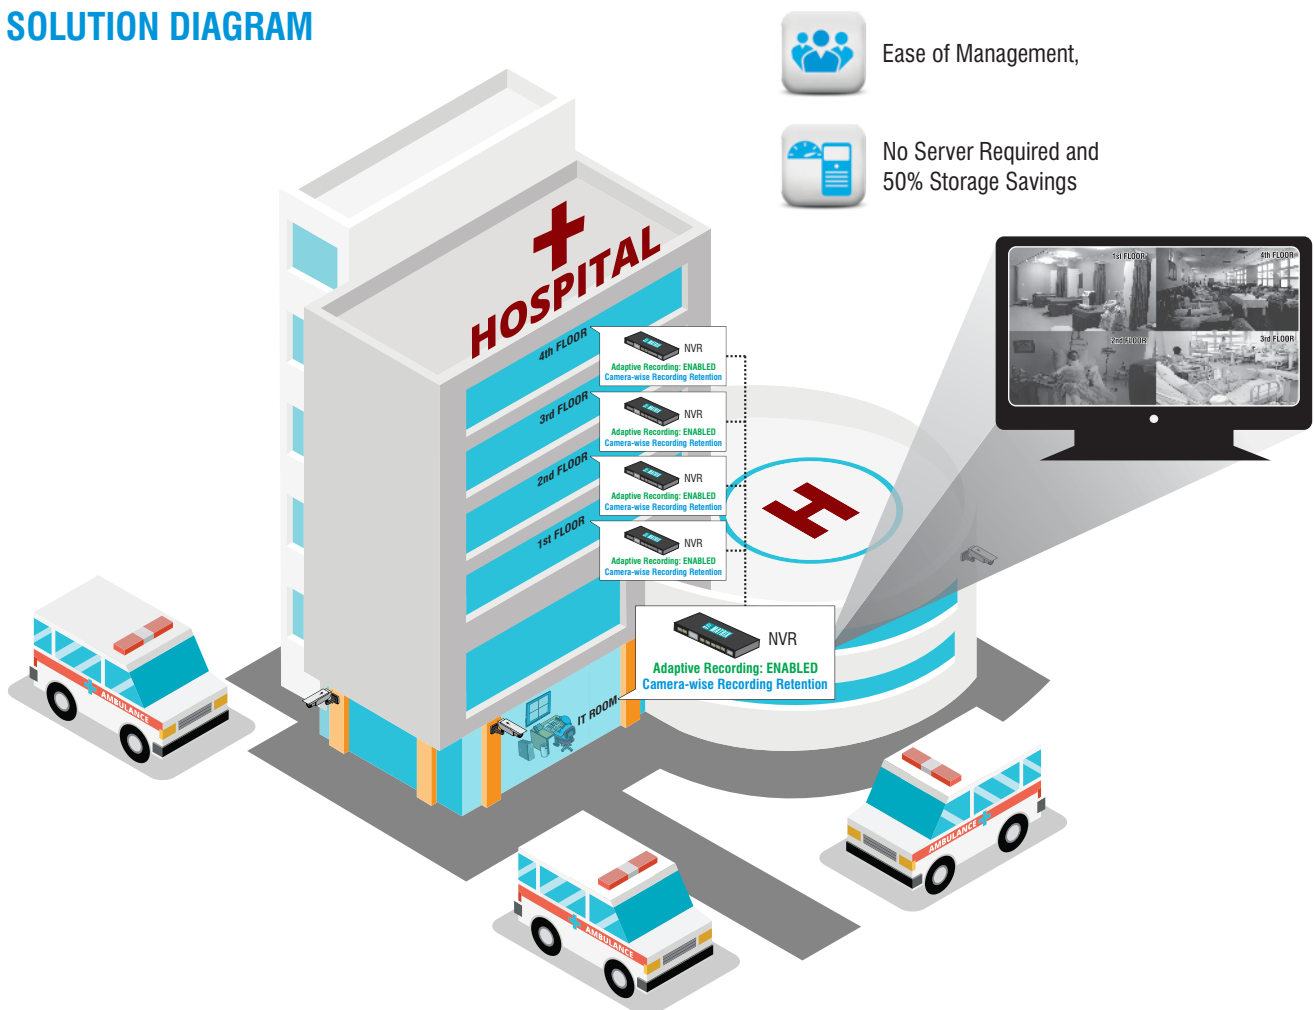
SOLUTION DIAGRAM

Ease of Management,

No Server Required and 50% Storage Savings

1st FLOOR
4th FLOOR
2nd FLOOR
3rd FLOOR

HOSPITAL

4th FLOOR
NVR
Adaptive Recording: ENABLED
Camera-wise Recording Retention

3rd FLOOR
NVR
Adaptive Recording: ENABLED
Camera-wise Recording Retention

2nd FLOOR
NVR
Adaptive Recording: ENABLED
Camera-wise Recording Retention

1st FLOOR
NVR
Adaptive Recording: ENABLED
Camera-wise Recording Retention

NVR
Adaptive Recording: ENABLED
Camera-wise Recording Retention

IT ROOM

AMBULANCE

AMBULANCE

AMBULANCE